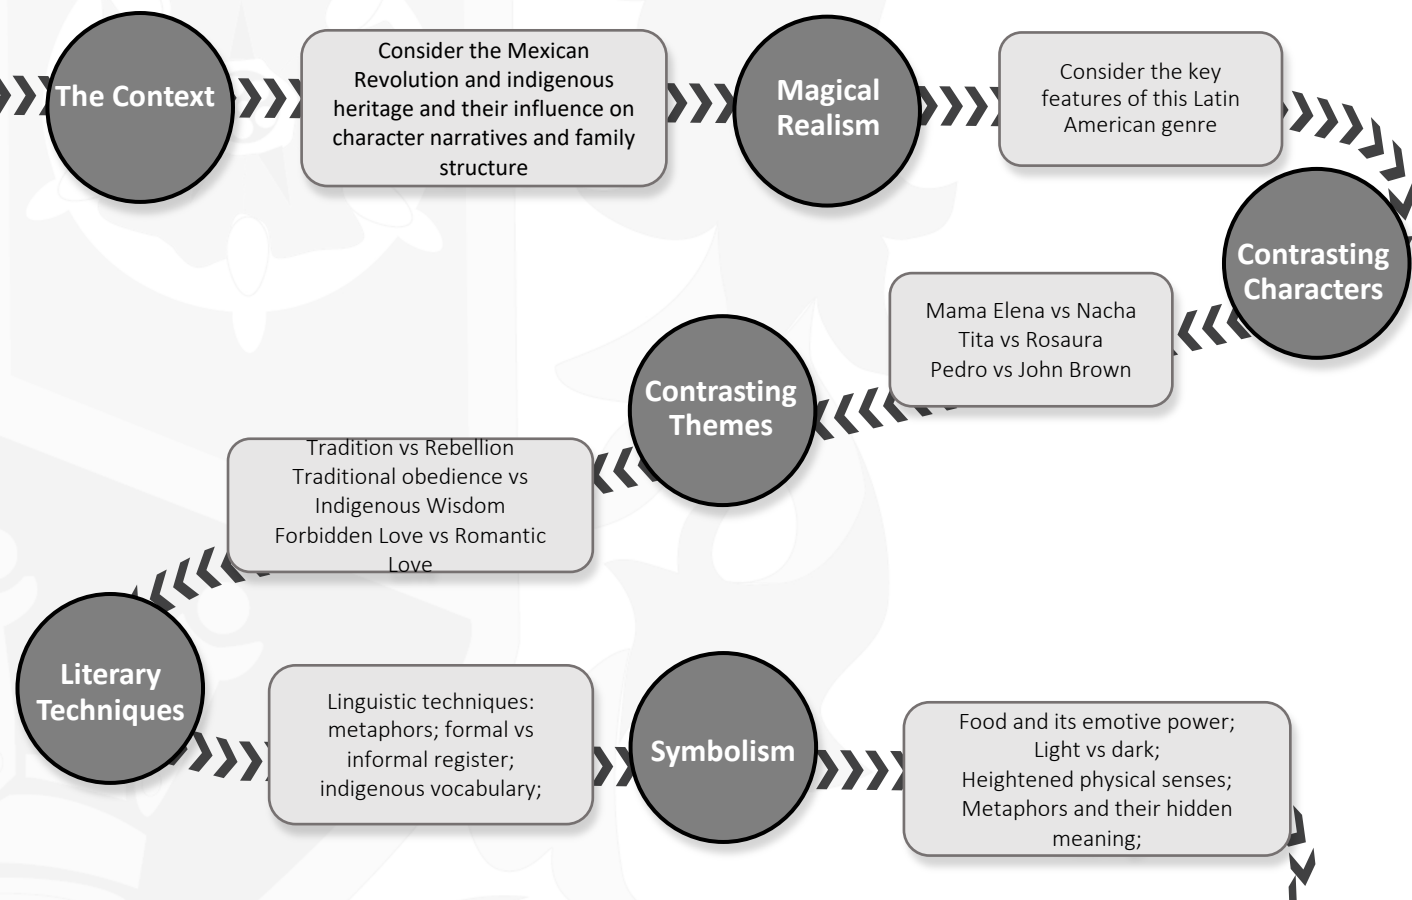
The Context

Consider the Mexican Revolution and indigenous heritage and their influence on character narratives and family structure

Magical Realism

Consider the key features of this Latin American genre

Contrasting Characters

Mama Elena vs Nacha
Tita vs Rosaura
Pedro vs John Brown

Contrasting Themes

Tradition vs Rebellion
Traditional obedience vs Indigenous Wisdom
Forbidden Love vs Romantic Love

Literary Techniques

Linguistic techniques: metaphors; formal vs informal register; indigenous vocabulary;

Symbolism

Food and its emotive power;
Light vs dark;
Heightened physical senses;
Metaphors and their hidden meaning;